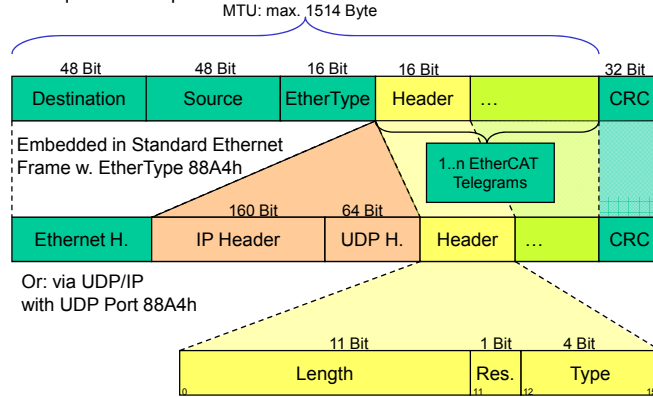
MTU: max. 1514 Byte

48 Bit
48 Bit
16 Bit
16 Bit
32 Bit

| Destination | Source | EtherType | Header | … | CRC |
|---|---|---|---|---|---|

Embedded in Standard Ethernet Frame w. EtherType 88A4h

1..n EtherCAT Telegrams

160 Bit
64 Bit

| Ethernet H. | IP Header | UDP H. | Header | … | CRC |
|---|---|---|---|---|---|

Or: via UDP/IP with UDP Port 88A4h

11 Bit
1 Bit
4 Bit

| Length | Res. | Type |
|---|---|---|

0
11
12
15